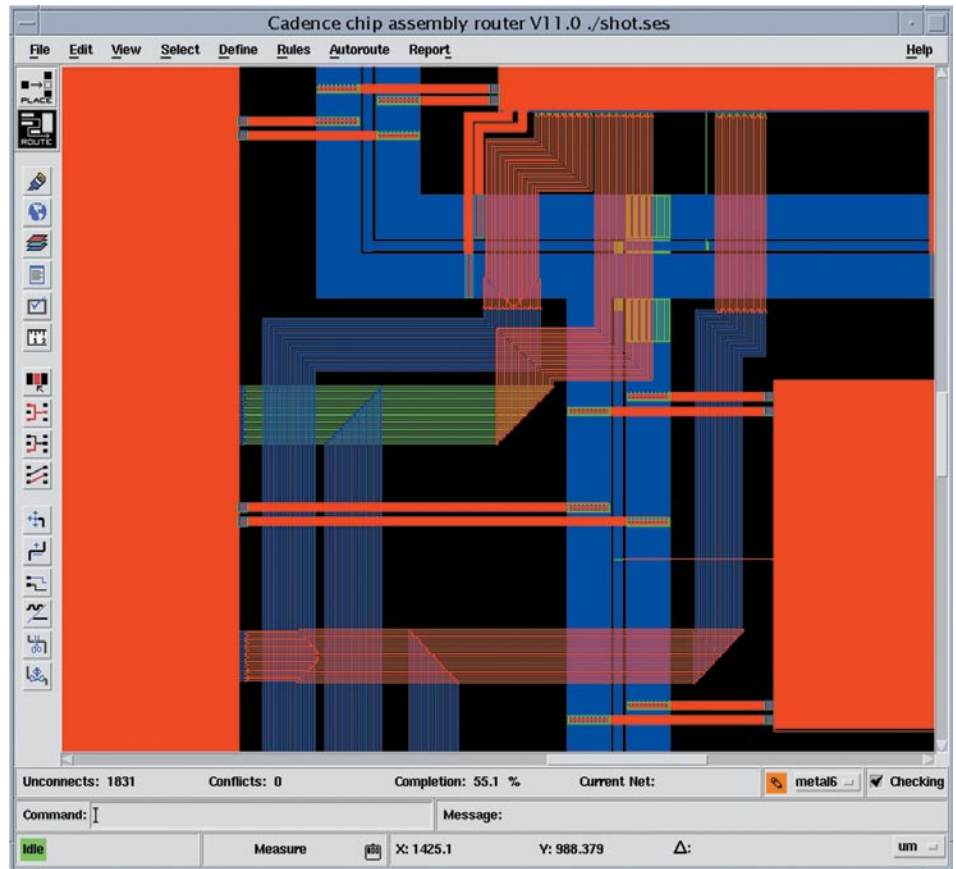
Cadence chip assembly router V11.0 ./shot.ses

File Edit View Select Define Rules Autoroute Report Help

PLACE
ROUTE

Unconnects: 1831 Conflicts: 0 Completion: 55.1 % Current Net: metal6 Checking

Command: Message:

Idle Measure X: 1425.1 Y: 988.379 Δ: um